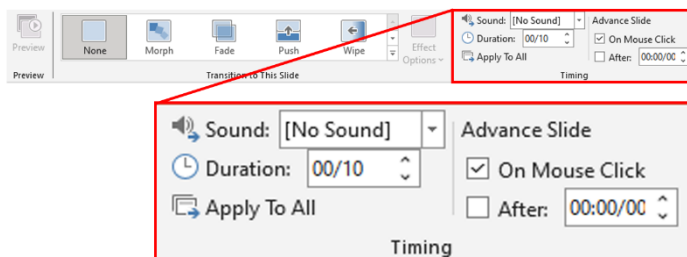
Preview

Preview

None

Morph

Fade

Push

Wipe

Effect Options

Transition to This Slide

Sound: [No Sound]

Duration: 00/10

Apply To All

Advance Slide

On Mouse Click

After: 00:00/00

Timing

Sound: [No Sound]

Duration: 00/10

Apply To All

Advance Slide

On Mouse Click

After: 00:00/00

Timing